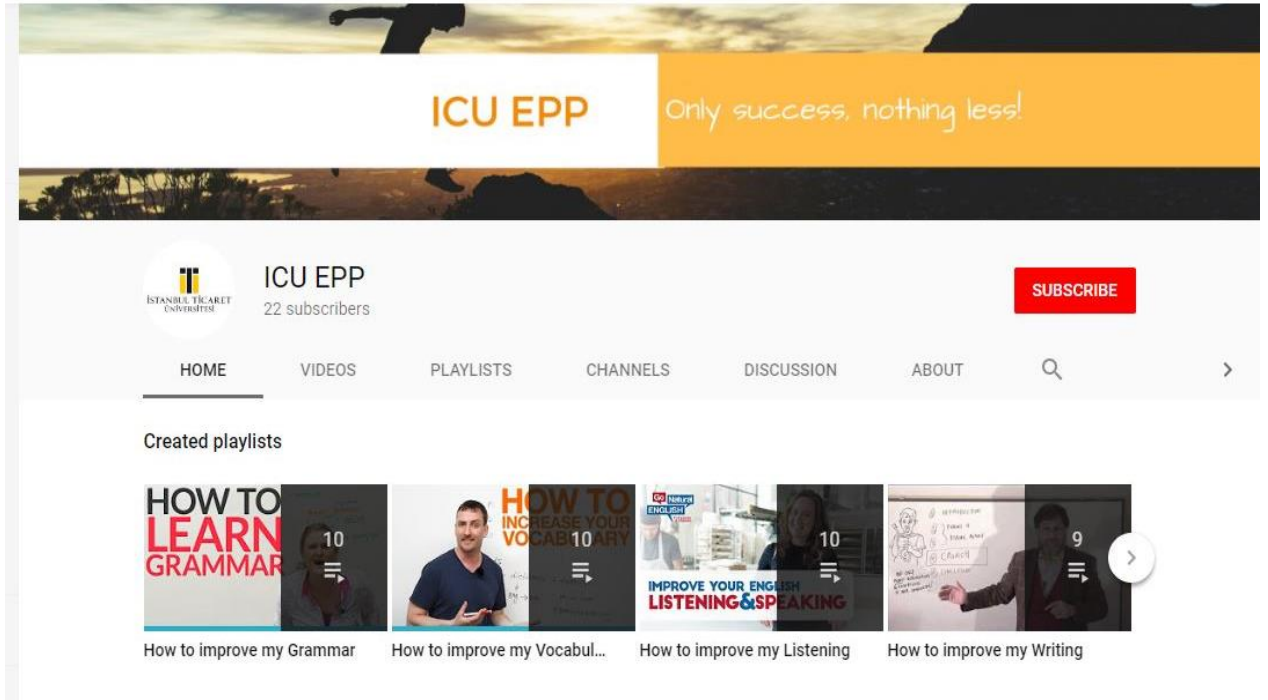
ICU EPP

Only success, nothing less!

İSTANBUL TİCARET ÜNİVERSİTESİ

ICU EPP
22 subscribers

SUBSCRIBE

HOME VIDEOS PLAYLISTS CHANNELS DISCUSSION ABOUT

Created playlists

HOW TO LEARN GRAMMAR
10

HOW TO INCREASE YOUR VOCABULARY
10

Go Natural ENGLISH
IMPROVE YOUR ENGLISH LISTENING&SPEAKING
10

9

How to improve my Grammar

How to improve my Vocabul...

How to improve my Listening

How to improve my Writing